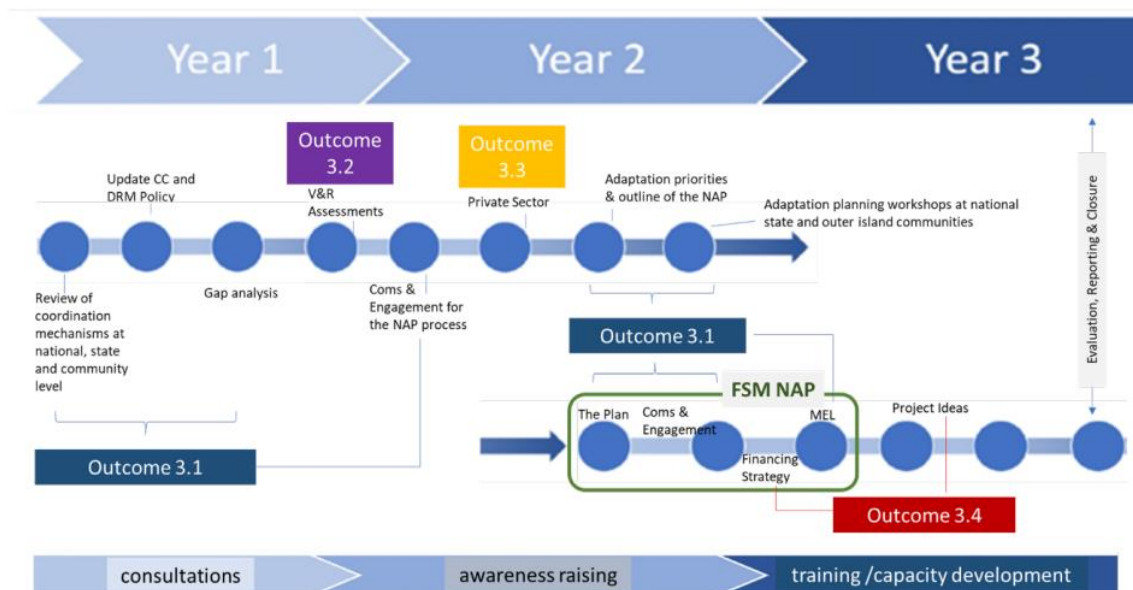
Year 1

Year 2

Year 3

Outcome 3.2

Outcome 3.3

Update CC and DRM Policy

V&R Assessments

Private Sector

Adaptation priorities & outline of the NAP

Adaptation planning workshops at national state and outer island communities

Evaluation, Reporting & Closure

Review of coordination mechanisms at national, state and community level

Gap analysis

Coms & Engagement for the NAP process

Outcome 3.1

FSM NAP

The Plan

Coms & Engagement

MEL

Project Ideas

Financing Strategy

Outcome 3.1

Outcome 3.4

consultations

awareness raising

training /capacity development